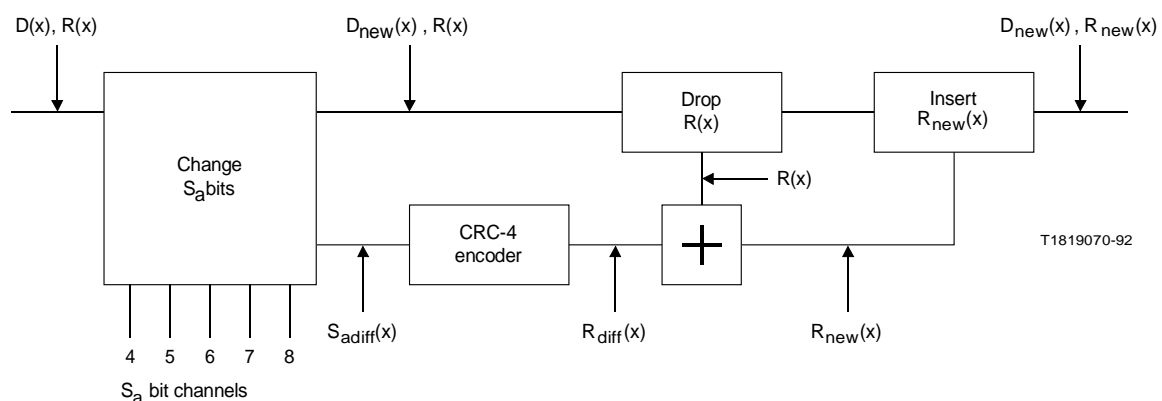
D(x), R(x)

$D_{new}(x)$ , R(x)

$D_{new}(x)$ , $R_{new}(x)$

Change $S_a$bits

Drop R(x)

Insert $R_{new}(x)$

R(x)

CRC-4 encoder

T1819070-92

$S_{adiff}(x)$

$R_{diff}(x)$

$R_{new}(x)$

4 5 6 7 8

$S_a$ bit channels